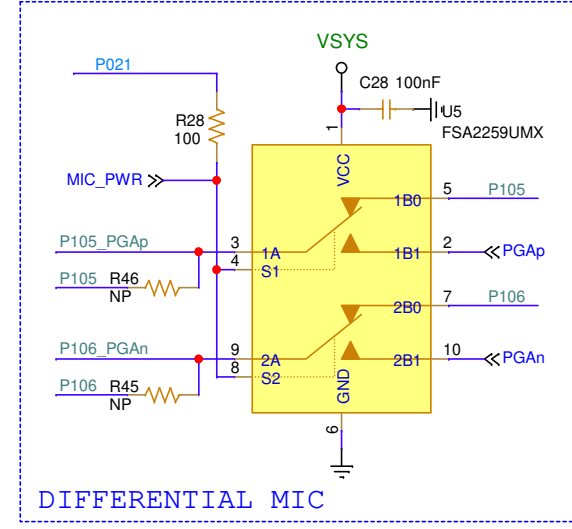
VSYS

C28 100nF

U5

FSA2259UMX

P021

R28

100

MIC_PWR

1

VCC

P105_PGAp

3

1A

4

S1

P105 R46

NP

P106_PGAn

9

2A

8

S2

P106 R45

NP

1B0

5

P105

1B1

2

PGAp

2B0

7

P106

2B1

10

PGAn

GND

6

DIFFERENTIAL MIC